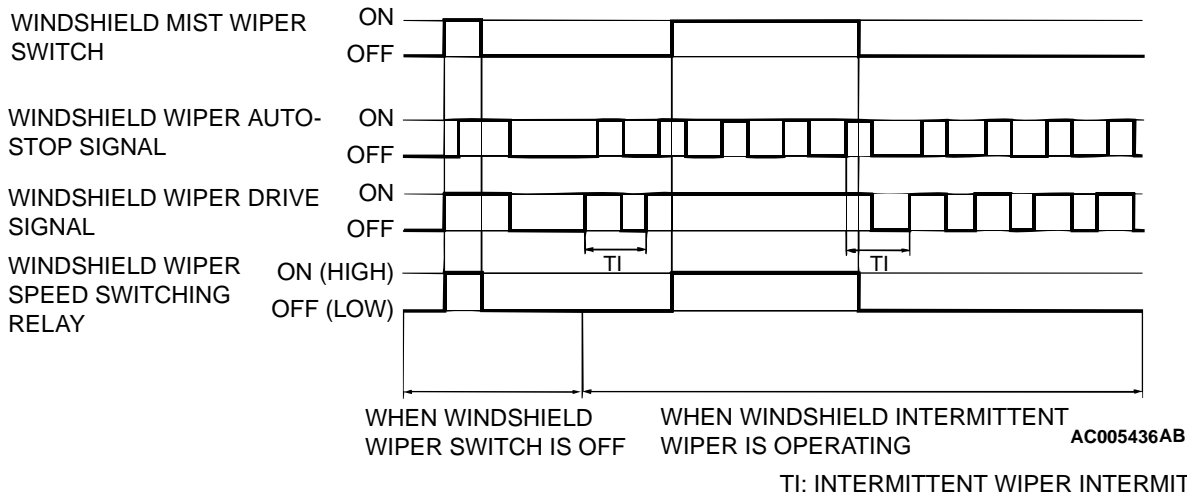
WINDSHIELD MIST WIPER SWITCH
ON
OFF

WINDSHIELD WIPER AUTO-STOP SIGNAL
ON
OFF

WINDSHIELD WIPER DRIVE SIGNAL
ON
OFF

TI
TI

WINDSHIELD WIPER SPEED SWITCHING RELAY
ON (HIGH)
OFF (LOW)

WHEN WINDSHIELD WIPER SWITCH IS OFF

WHEN WINDSHIELD INTERMITTENT WIPER IS OPERATING

AC005436AB

TI: INTERMITTENT WIPER INTERMIT